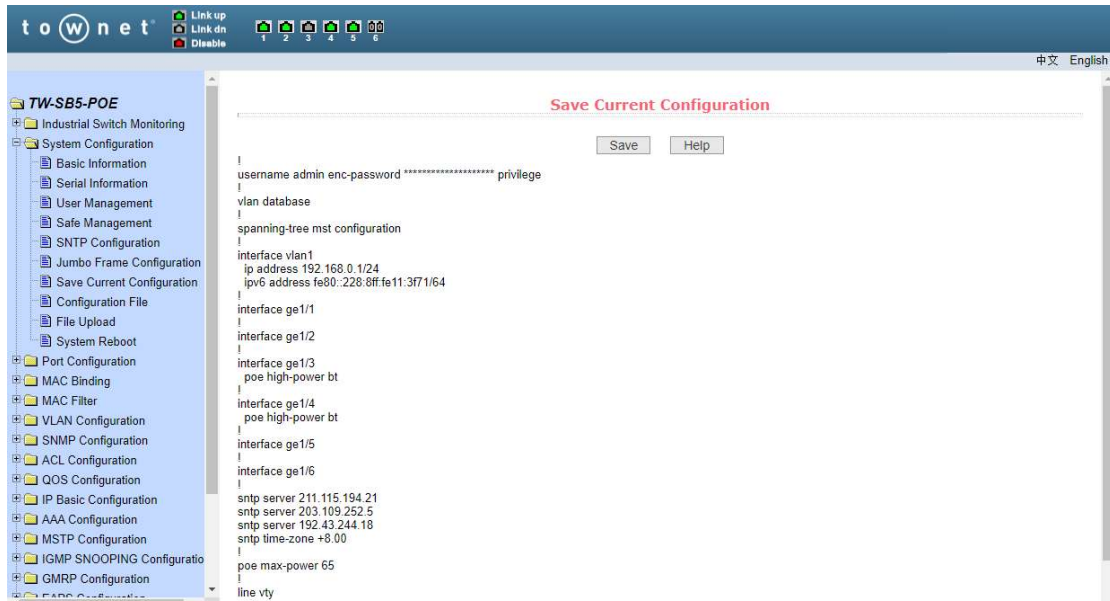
towner

Link up
Link dn
Disable

1 2 3 4 5 6

中文 English

TW-SB5-POE
Industrial Switch Monitoring
System Configuration
Basic Information
Serial Information
User Management
Safe Management
SNTP Configuration
Jumbo Frame Configuration
Save Current Configuration
Configuration File
File Upload
System Reboot
Port Configuration
MAC Binding
MAC Filter
VLAN Configuration
SNMP Configuration
ACL Configuration
QOS Configuration
IP Basic Configuration
AAA Configuration
MSTP Configuration
IGMP SNOOPING Configuratio
GMRP Configuration
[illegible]

Save Current Configuration

Save Help

!
username admin enc-password ******************** privilege
!
vlan database
!
spanning-tree mst configuration
!
interface vlan1
ip address 192.168.0.1/24
ipv6 address fe80::228:8ff:fe11:3f71/64
!
interface ge1/1
!
interface ge1/2
!
interface ge1/3
poe high-power bt
!
interface ge1/4
poe high-power bt
!
interface ge1/5
!
interface ge1/6
!
sntp server 211.115.194.21
sntp server 203.109.252.5
sntp server 192.43.244.18
sntp time-zone +8.00
!
poe max-power 65
!
line vty